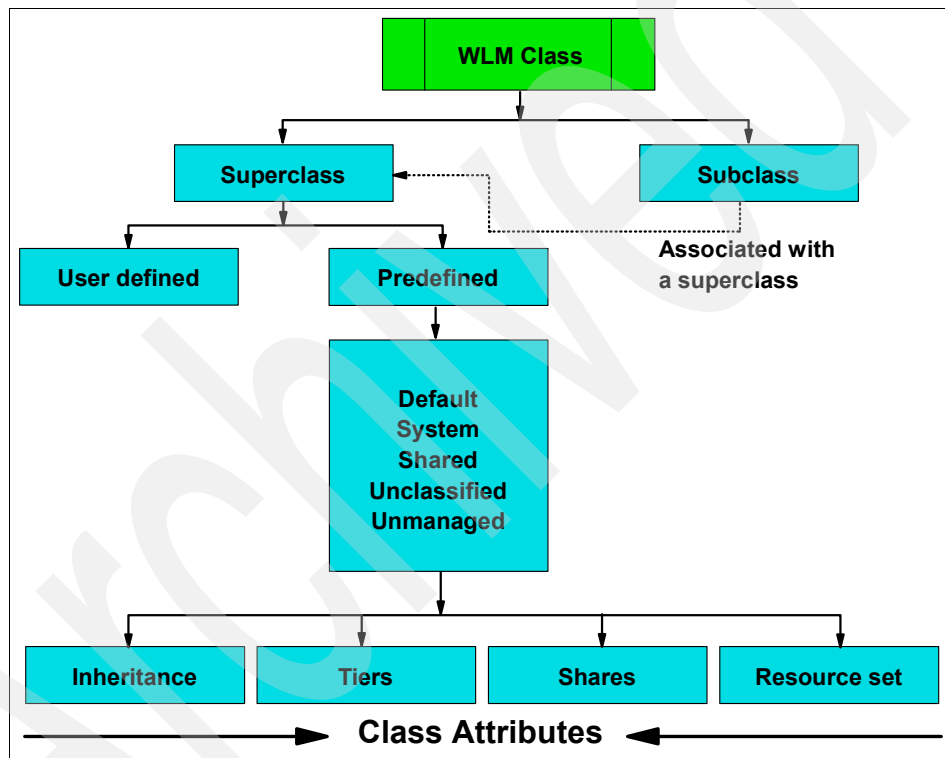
WLM Class

Superclass

Subclass

Associated with a superclass

User defined

Predefined

Default
System
Shared
Unclassified
Unmanaged

Inheritance

Tiers

Shares

Resource set

Class Attributes

archived